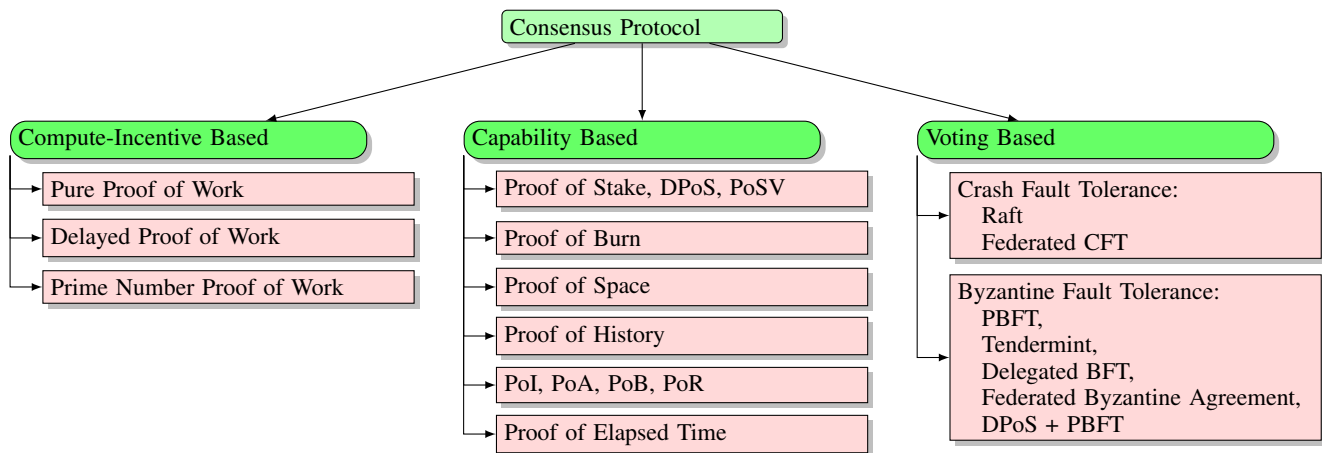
Consensus Protocol

Compute-Incentive Based

Pure Proof of Work

Delayed Proof of Work

Prime Number Proof of Work

Capability Based

Proof of Stake, DPoS, PoSV

Proof of Burn

Proof of Space

Proof of History

PoI, PoA, PoB, PoR

Proof of Elapsed Time

Voting Based

Crash Fault Tolerance:
Raft
Federated CFT

Byzantine Fault Tolerance:
PBFT,
Tendermint,
Delegated BFT,
Federated Byzantine Agreement,
DPoS + PBFT